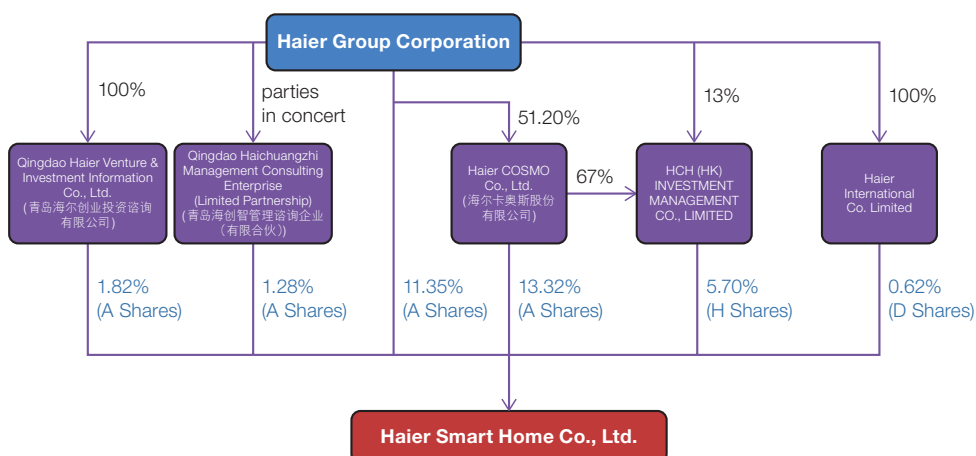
Haier Group Corporation

100%

parties in concert

51.20%

13%

100%

Qingdao Haier Venture & Investment Information Co., Ltd. (青岛海尔创业投资咨询有限公司)

Qingdao Haichuangzhi Management Consulting Enterprise (Limited Partnership) (青岛海创智管理咨询企业（有限合伙）)

Haier COSMO Co., Ltd. (海尔卡奥斯股份有限公司)

67%

HCH (HK) INVESTMENT MANAGEMENT CO., LIMITED

Haier International Co. Limited

1.82% (A Shares)

1.28% (A Shares)

11.35% (A Shares)

13.32% (A Shares)

5.70% (H Shares)

0.62% (D Shares)

Haier Smart Home Co., Ltd.